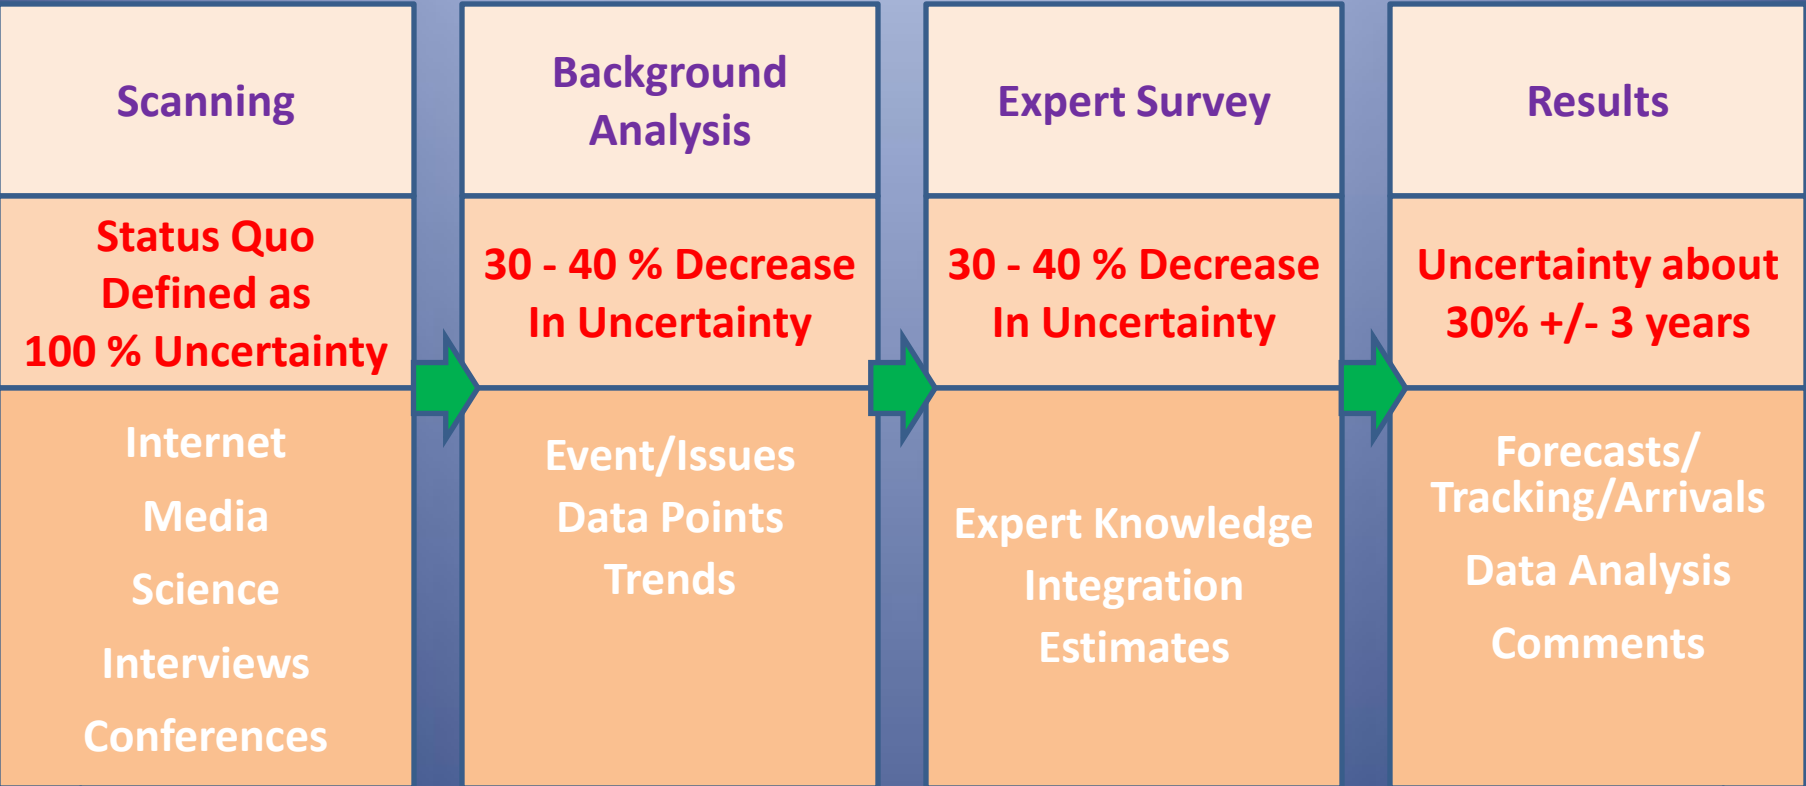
Scanning

Status Quo Defined as 100 % Uncertainty

Internet
Media
Science
Interviews
Conferences

Background Analysis

30 - 40 % Decrease In Uncertainty

Event/Issues
Data Points
Trends

Expert Survey

30 - 40 % Decrease In Uncertainty

Expert Knowledge
Integration
Estimates

Results

Uncertainty about 30% +/- 3 years

Forecasts/ Tracking/Arrivals
Data Analysis
Comments